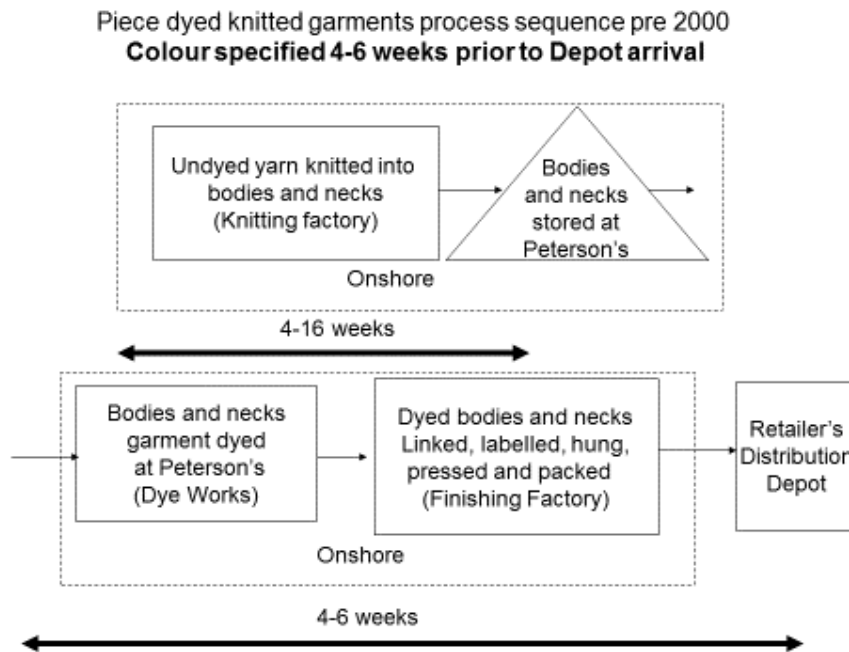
Piece dyed knitted garments process sequence pre 2000
**Colour specified 4-6 weeks prior to Depot arrival**

Undyed yarn knitted into bodies and necks (Knitting factory)

Bodies and necks stored at Peterson's

Onshore

4-16 weeks

Bodies and necks garment dyed at Peterson's (Dye Works)

Dyed bodies and necks Linked, labelled, hung, pressed and packed (Finishing Factory)

Retailer's Distributio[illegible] Depot

Onshore

4-6 weeks